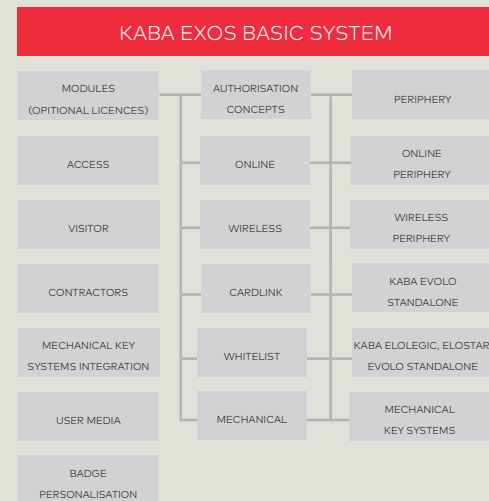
KABA EXOS BASIC SYSTEM

MODULES (OPITIONAL LICENCES)

ACCESS

VISITOR

CONTRACTORS

MECHANICAL KEY SYSTEMS INTEGRATION

USER MEDIA

BADGE PERSONALISATION

AUTHORISATION CONCEPTS

ONLINE

WIRELESS

CARDLINK

WHITELIST

MECHANICAL

PERIPHERY

ONLINE PERIPHERY

WIRELESS PERIPHERY

KABA EVOLO STANDALONE

KABA ELOLEGIC, ELOSTAR EVOLO STANDALONE

MECHANICAL KEY SYSTEMS